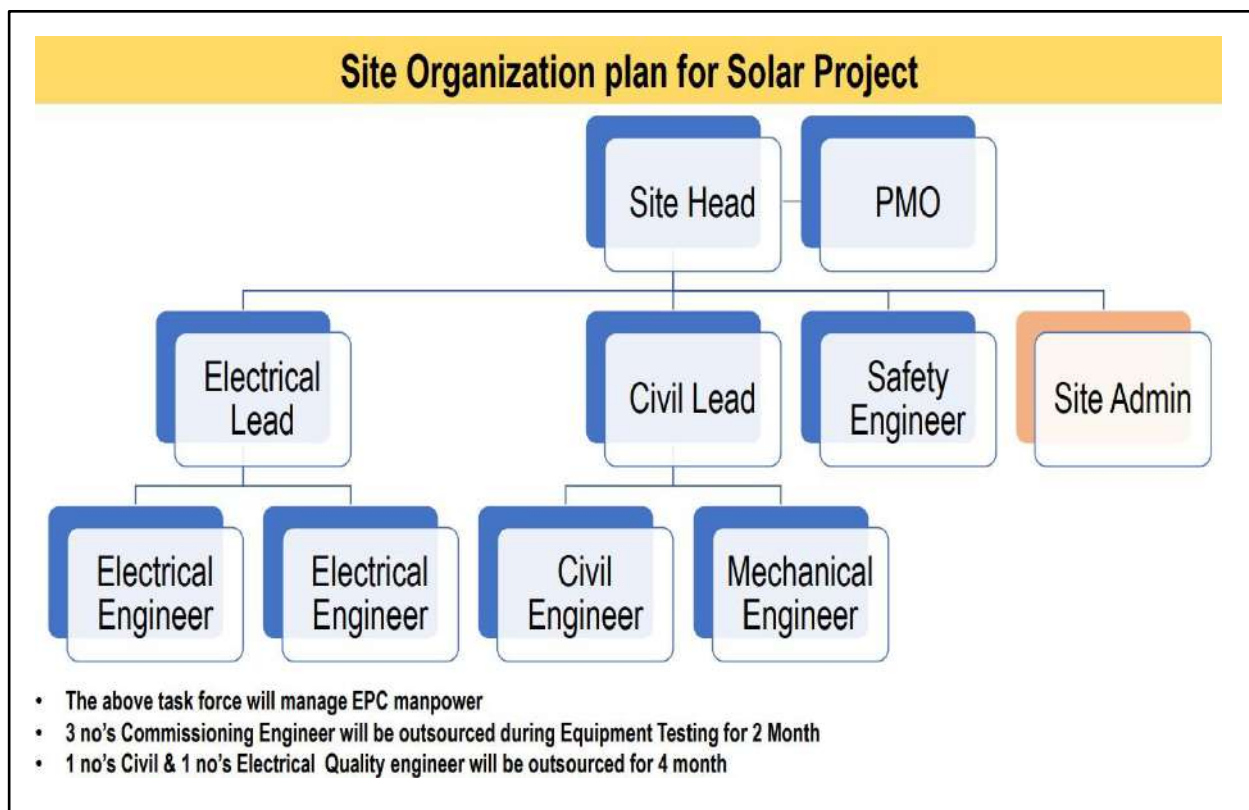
Site Organization plan for Solar Project

Site Head

PMO

Electrical Lead

Civil Lead

Safety Engineer

Site Admin

Electrical Engineer

Electrical Engineer

Civil Engineer

Mechanical Engineer

- The above task force will manage EPC manpower
- 3 no's Commissioning Engineer will be outsourced during Equipment Testing for 2 Month
- 1 no's Civil & 1 no's Electrical Quality engineer will be outsourced for 4 month